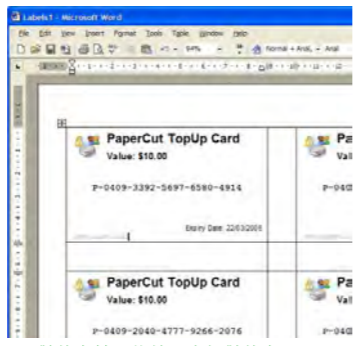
Labels1 - Microsoft Word

File Edit View Insert Format Tools Table Window Help

94%

Normal + Arial, Arial

PaperCut TopUp Card
Value: $10.00

P-0409-3392-5697-6580-4914

Expiry Date: 22/03/2005

Pa
Val

P-040

PaperCut TopUp Card
Value: $10.00

P-0409-2040-4777-9266-2076

Pa
Val

P-040